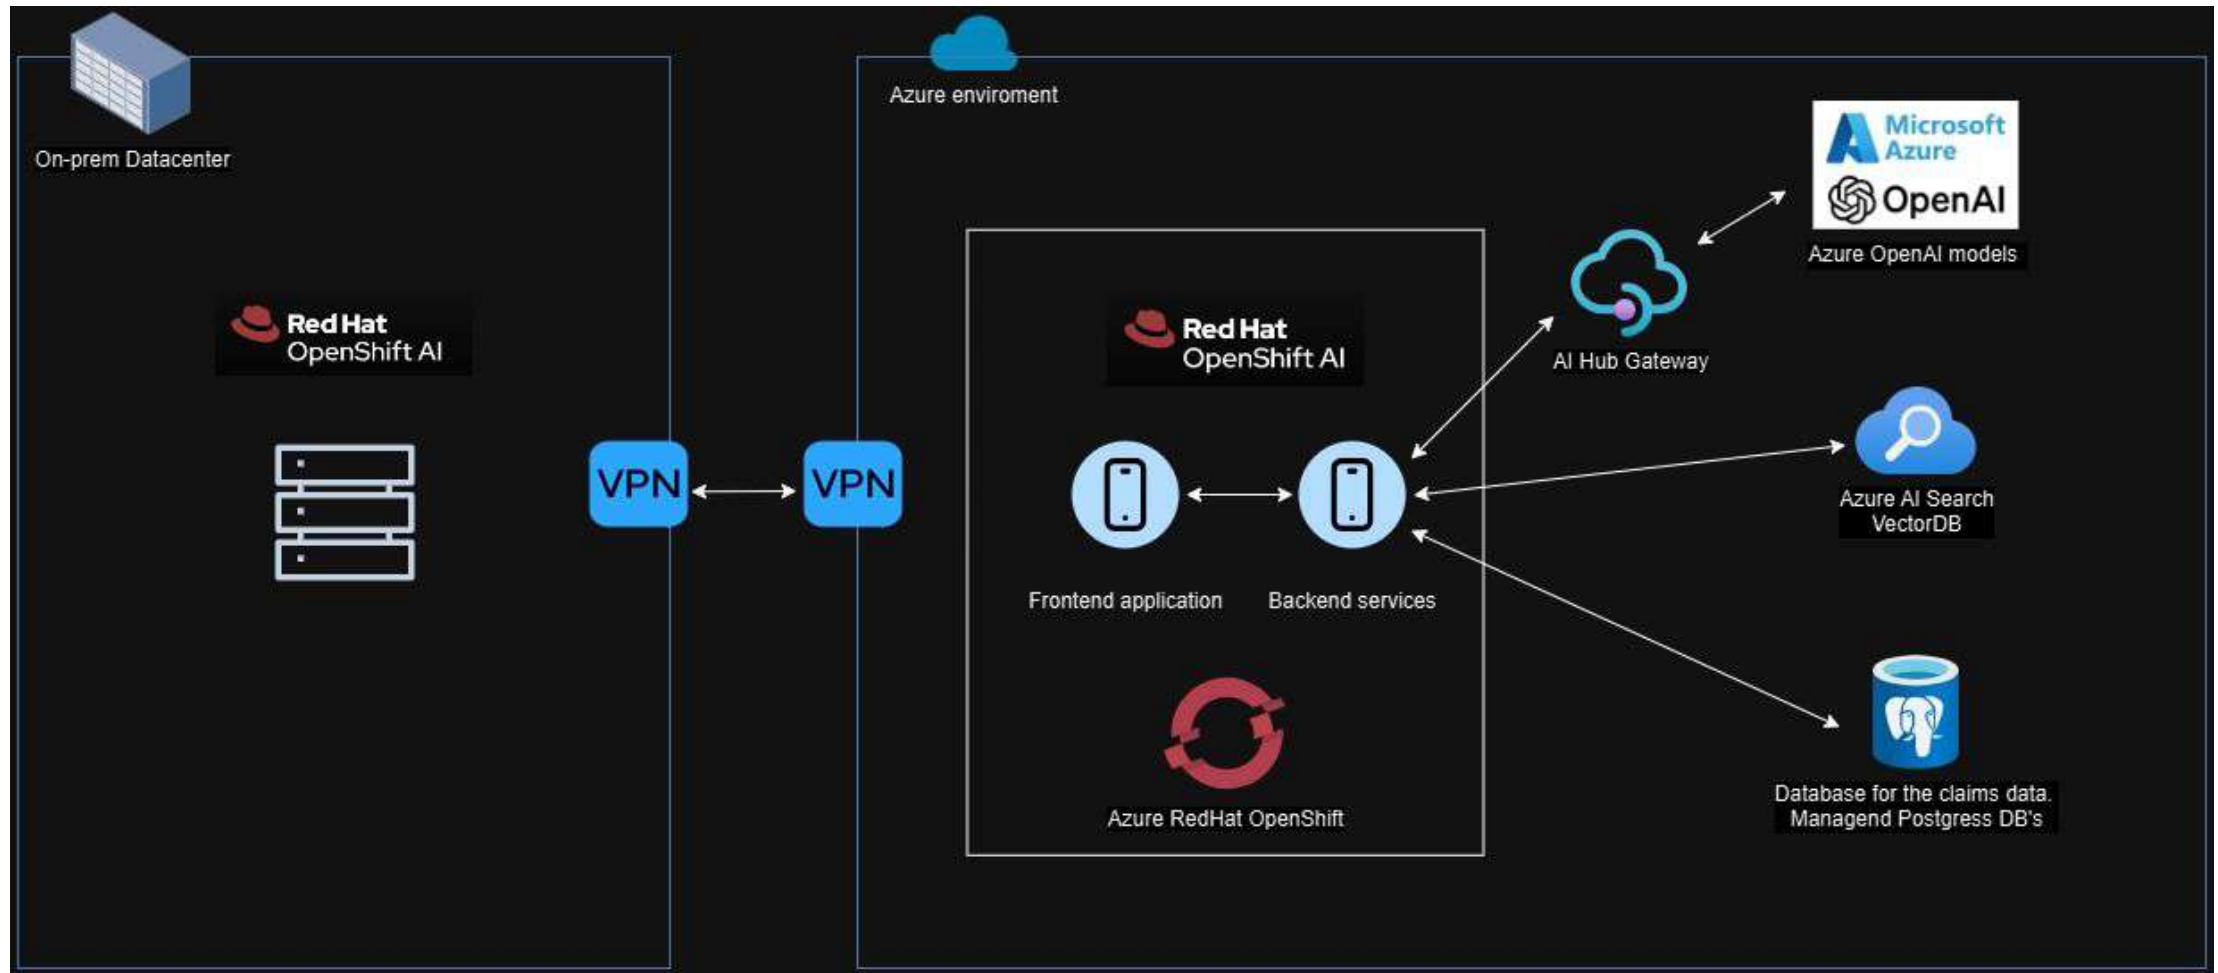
On-prem Datacenter

Red Hat
OpenShift AI

VPN

VPN

Azure enviroment

Red Hat
OpenShift AI

Frontend application

Backend services

Azure RedHat OpenShift

AI Hub Gateway

Microsoft Azure
OpenAI

Azure OpenAI models

Azure AI Search
VectorDB

Database for the claims data.
Managend Postgress DB's